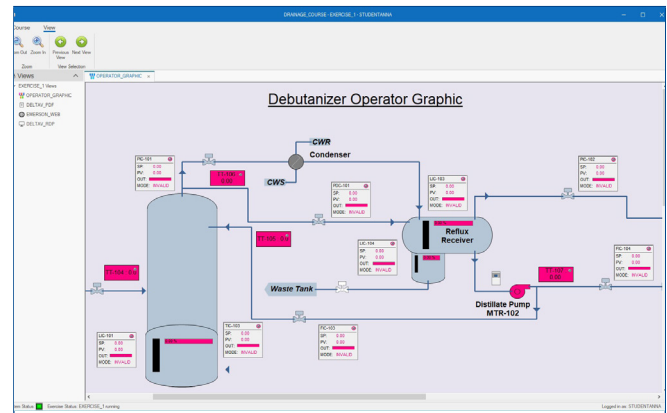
DRAINAGE_COURSE - EXERCISE_1 - STUDENTANNA

Course View

Zoom Out Zoom In Previous View Next View
Zoom View Selection

Views
EXERCISE_1 Views
OPERATOR_GRAPHIC
DELTAV_PDF
EMERSON_WEB
DELTAV_PDF

OPERATOR_GRAPHIC ×

Debutanizer Operator Graphic

CWR
Condenser
CWS

PIC-101
SP: 0.00
PV: 0.00
OUT:
MODE: INVALID

TT-106 0.00

PDC-101
SP: 0.00
PV: 0.00
OUT:
MODE: INVALID

LIC-103
SP: 0.00
PV: 0.00
OUT:
MODE: INVALID

PIC-102
SP: 0.00
PV: 0.00
OUT:
MODE: INVALID

TT-105 0.0

Reflux Receiver

LIC-104
SP: 0.00
PV: 0.00
OUT:
MODE: INVALID

FIC-104
SP: 0.00
PV: 0.00
OUT:
MODE: INVALID

TT-104 0.0

Waste Tank

FT-102 0.00

Distillate Pump MTR-102

LIC-101
SP: 0.00
PV: 0.00
OUT:
MODE: INVALID

TIC-103
SP: 0.00
PV: 0.00
OUT:
MODE: INVALID

FIC-103
SP: 0.00
PV: 0.00
OUT:
MODE: INVALID

Status Exercise Status: EXERCISE_1 running
Logged in as: STUDENTANNA